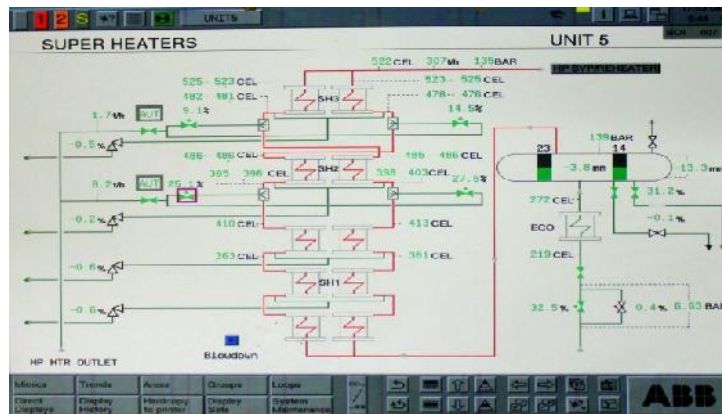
1 2 S UNITS

SUPER HEATERS

UNIT 5

522 CEL 307 Mh 135 BAR

HP SUPPHEATER

525 523 CEL

482 481 CEL

9.1 %

523 525 CEL

478 476 CEL

14.5 %

SH3

1.7 t/h AUT

-0.5 %

486 486 CEL

395 396 CEL

SH2

398 403 CEL

27.5 %

486 486 CEL

8.2 t/h AUT 25.1 %

-0.2 %

410 CEL

413 CEL

363 CEL

381 CEL

-0.6 %

SH1

-0.6 %

Blowdown

HP HTR OUTLET

139 BAR

23

14

-3.8 mm

13.3 mm

31.2 %

272 CEL

-0.1 %

ECO

219 CEL

32.5 %

0.4 %

6.63 BAR

Direct Displays

Trends Display History

Areas Hardcopy to printer

Groups Display Safe

Logs System Maintenance

ABB